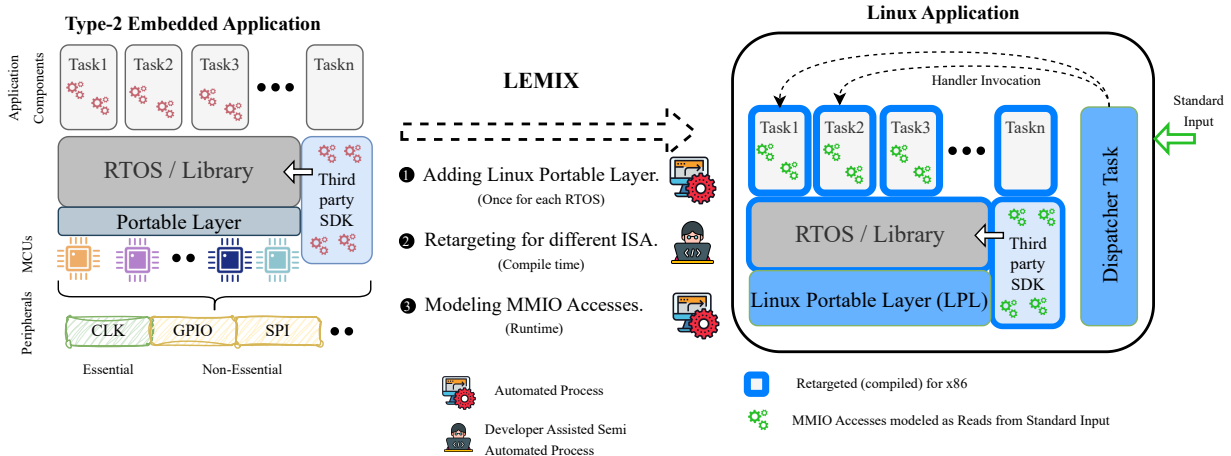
Type-2 Embedded Application

Application Components

Task1 Task2 Task3 ••• Taskn

RTOS / Library

Third party SDK

Portable Layer

MCUs

••

Peripherals

CLK GPIO SPI ••

Essential Non-Essential

LEMIX

❶ Adding Linux Portable Layer. (Once for each RTOS)

❷ Retargeting for different ISA. (Compile time)

❸ Modeling MMIO Accesses. (Runtime)

Automated Process

Developer Assisted Semi Automated Process

Linux Application

Handler Invocation

Standard Input

Task1 Task2 Task3 ••• Taskn

RTOS / Library

Third party SDK

Linux Portable Layer (LPL)

Dispatcher Task

Retargeted (compiled) for x86

MMIO Accesses modeled as Reads from Standard Input